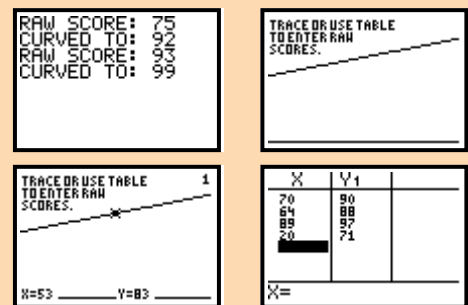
RAW SCORE: 75
CURVED TO: 92
RAW SCORE: 93
CURVED TO: 99

TRACE OR USE TABLE TO ENTER RAW SCORES.

TRACE OR USE TABLE TO ENTER RAW SCORES.

1

X=53 Y=83

| X | Y₁ |
|---|---|
| 70 | 90 |
| 64 | 88 |
| 89 | 97 |
| 20 | 71 |

X=